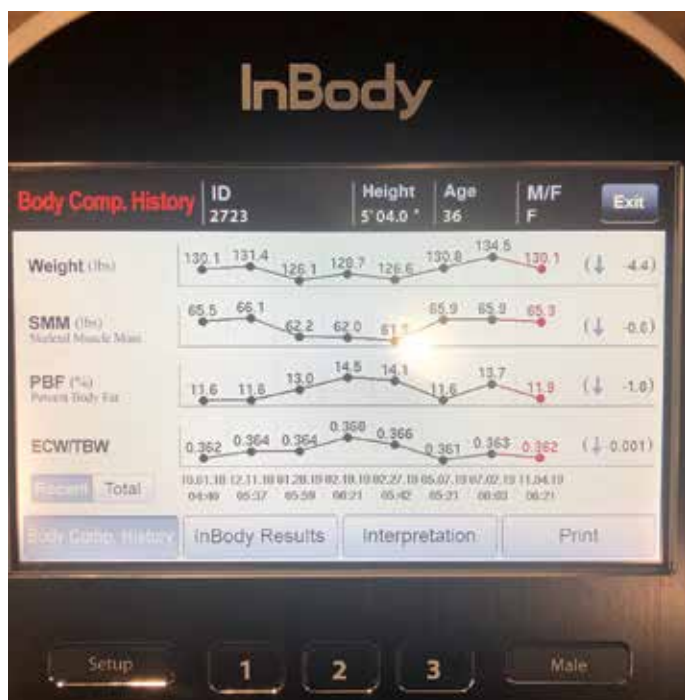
InBody

Body Comp. History | ID 2723 | Height 5' 04.0" | Age 36 | M/F F | Exit

Weight (lbs) 130.1 131.4 126.1 129.7 126.6 130.8 134.5 130.1 (↓ -4.4)

SMM (lbs) Skeletal Muscle Mass 65.5 66.1 62.2 62.0 61.1 65.9 65.9 65.3 (↓ -0.6)

PBF (%) Percent Body Fat 11.6 11.6 13.0 14.5 14.1 11.6 13.7 11.9 (↓ -1.8)

ECW/TBW 0.362 0.364 0.364 0.368 0.366 0.361 0.363 0.362 (↓ 0.001)

Recent Total

10.01.18 04:40 12.11.18 05:37 01.28.19 05:59 02.18.19 06:21 02.27.19 05:42 05.07.19 05:21 07.02.19 06:03 11.04.19 06:21

Body Comp. History | InBody Results | Interpretation | Print

Setup 1 2 3 Male